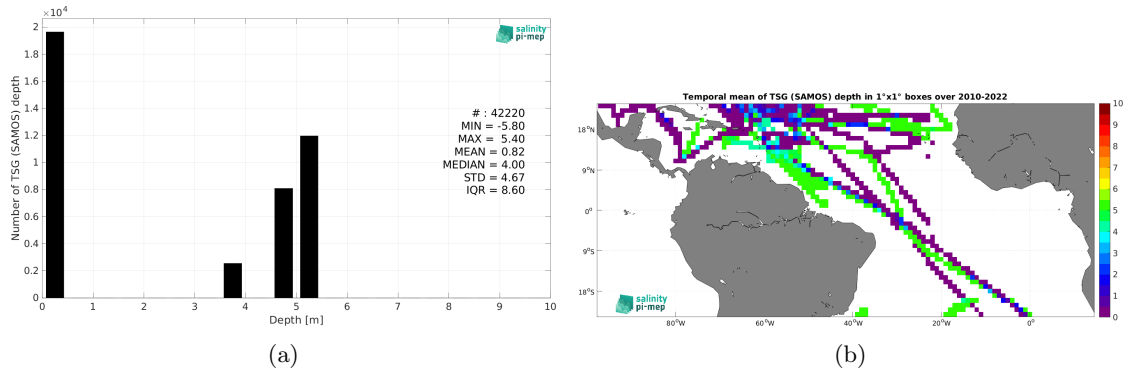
$\times 10^4$
2
1.8
1.6
1.4
1.2
1
0.8
0.6
0.4
0.2
0
Number of TSG (SAMOS) depth
salinity pi-mep
# : 42220
MIN = -5.80
MAX = 5.40
MEAN = 0.82
MEDIAN = 4.00
STD = 4.67
IQR = 8.60
0 1 2 3 4 5 6 7 8 9 10
Depth [m]
(a)

Temporal mean of TSG (SAMOS) depth in 1°x1° boxes over 2010-2022
18°N
9°N
0°
9°S
18°S
80°W 60°W 40°W 20°W 0°
salinity pi-mep
10
9
8
7
6
5
4
3
2
1
0
(b)